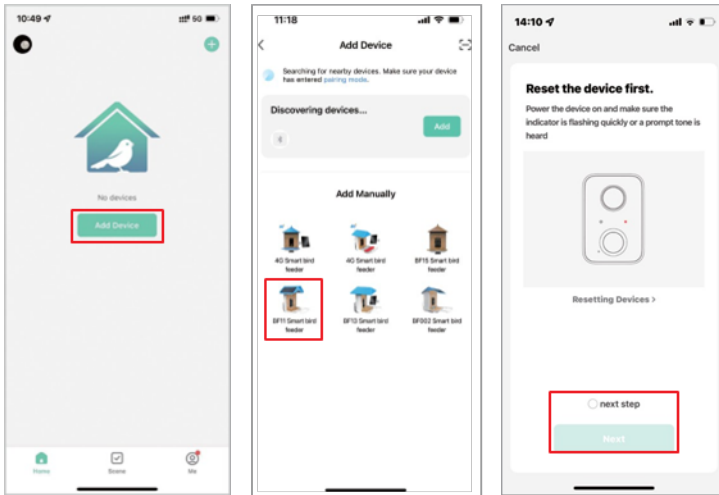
10:49 5G

No devices

Add Device

Home Scene Me

11:18

Add Device

Searching for nearby devices. Make sure your device has entered pairing mode.

Discovering devices...

Add

Add Manually

4G Smart bird feeder

4G Smart bird feeder

BF15 Smart bird feeder

BF11 Smart bird feeder

BF13 Smart bird feeder

BF002 Smart bird feeder

14:10

Cancel

Reset the device first.

Power the device on and make sure the indicator is flashing quickly or a prompt tone is heard

Resetting Devices >

next step

Next